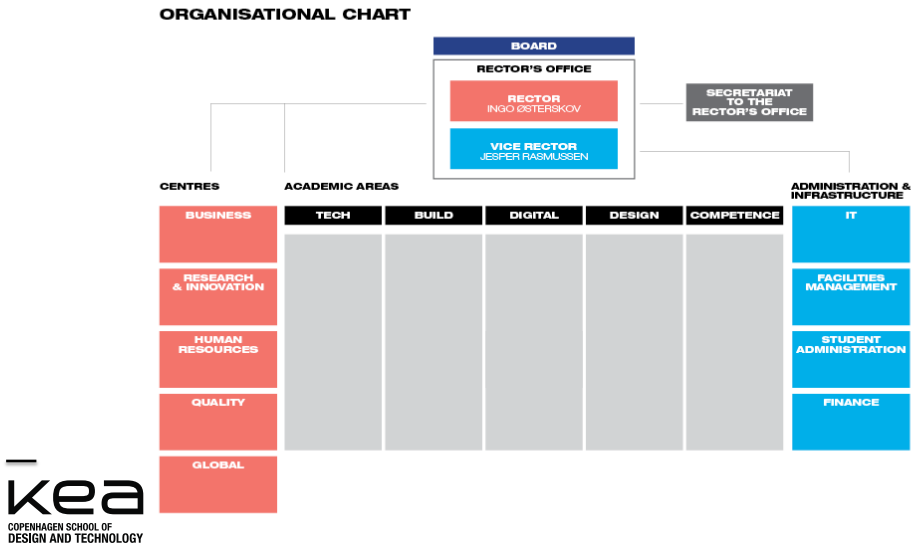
ORGANISATIONAL CHART

BOARD

RECTOR'S OFFICE

RECTOR
INGO ØSTERSKOV

VICE RECTOR
JESPER RASMUSSEN

SECRETARIAT TO THE RECTOR'S OFFICE

CENTRES

BUSINESS

RESEARCH & INNOVATION

HUMAN RESOURCES

QUALITY

GLOBAL

ACADEMIC AREAS

| TECH | BUILD | DIGITAL | DESIGN | COMPETENCE |
|---|---|---|---|---|

ADMINISTRATION & INFRASTRUCTURE

IT

FACILITIES MANAGEMENT

STUDENT ADMINISTRATION

FINANCE

KEA
COPENHAGEN SCHOOL OF DESIGN AND TECHNOLOGY